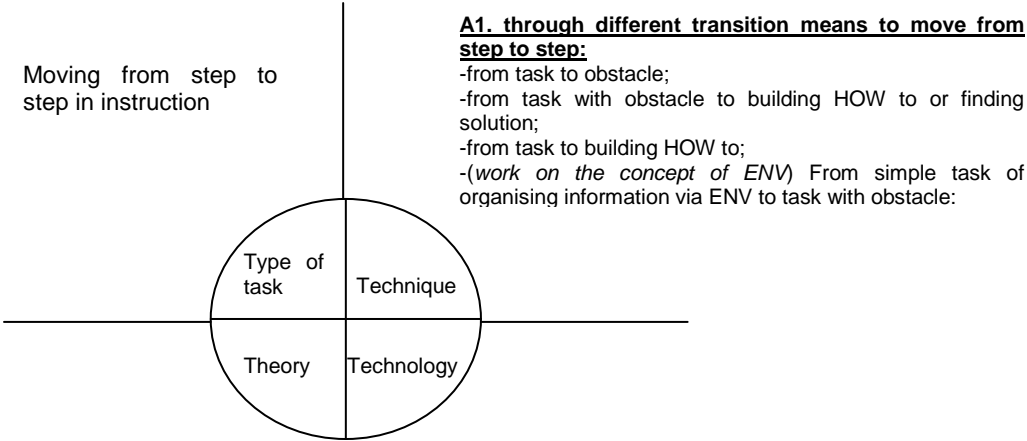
Moving from step to step in instruction

A1. through different transition means to move from step to step:
-from task to obstacle;
-from task with obstacle to building HOW to or finding solution;
-from task to building HOW to;
-(work on the concept of ENV) From simple task of organising information via ENV to task with obstacle:

Type of task

Technique

Theory

Technology